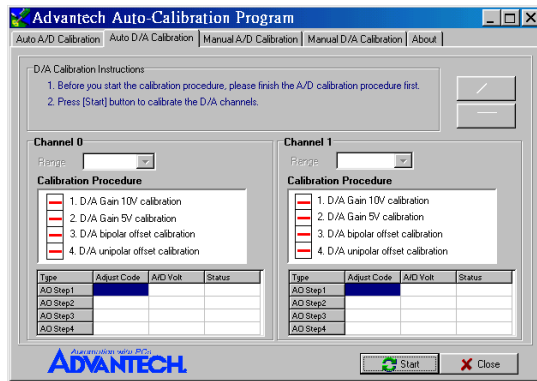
Advantech Auto-Calibration Program

Auto A/D Calibration | Auto D/A Calibration | Manual A/D Calibration | Manual D/A Calibration | About

D/A Calibration Instructions
1. Before you start the calibration procedure, please finish the A/D calibration procedure first.
2. Press [Start] button to calibrate the D/A channels.

Channel 0
Range
Calibration Procedure
1. D/A Gain 10V calibration
2. D/A Gain 5V calibration
3. D/A bipolar offset calibration
4. D/A unipolar offset calibration

| Type | Adjust Code | A/D Volt | Status |
|---|---|---|---|
| AO Step1 | | | |
| AO Step2 | | | |
| AO Step3 | | | |
| AO Step4 | | | |

Channel 1
Range
Calibration Procedure
1. D/A Gain 10V calibration
2. D/A Gain 5V calibration
3. D/A bipolar offset calibration
4. D/A unipolar offset calibration

| Type | Adjust Code | A/D Volt | Status |
|---|---|---|---|
| AO Step1 | | | |
| AO Step2 | | | |
| AO Step3 | | | |
| AO Step4 | | | |

Automation with PCs
ADVANTECH

Start
Close